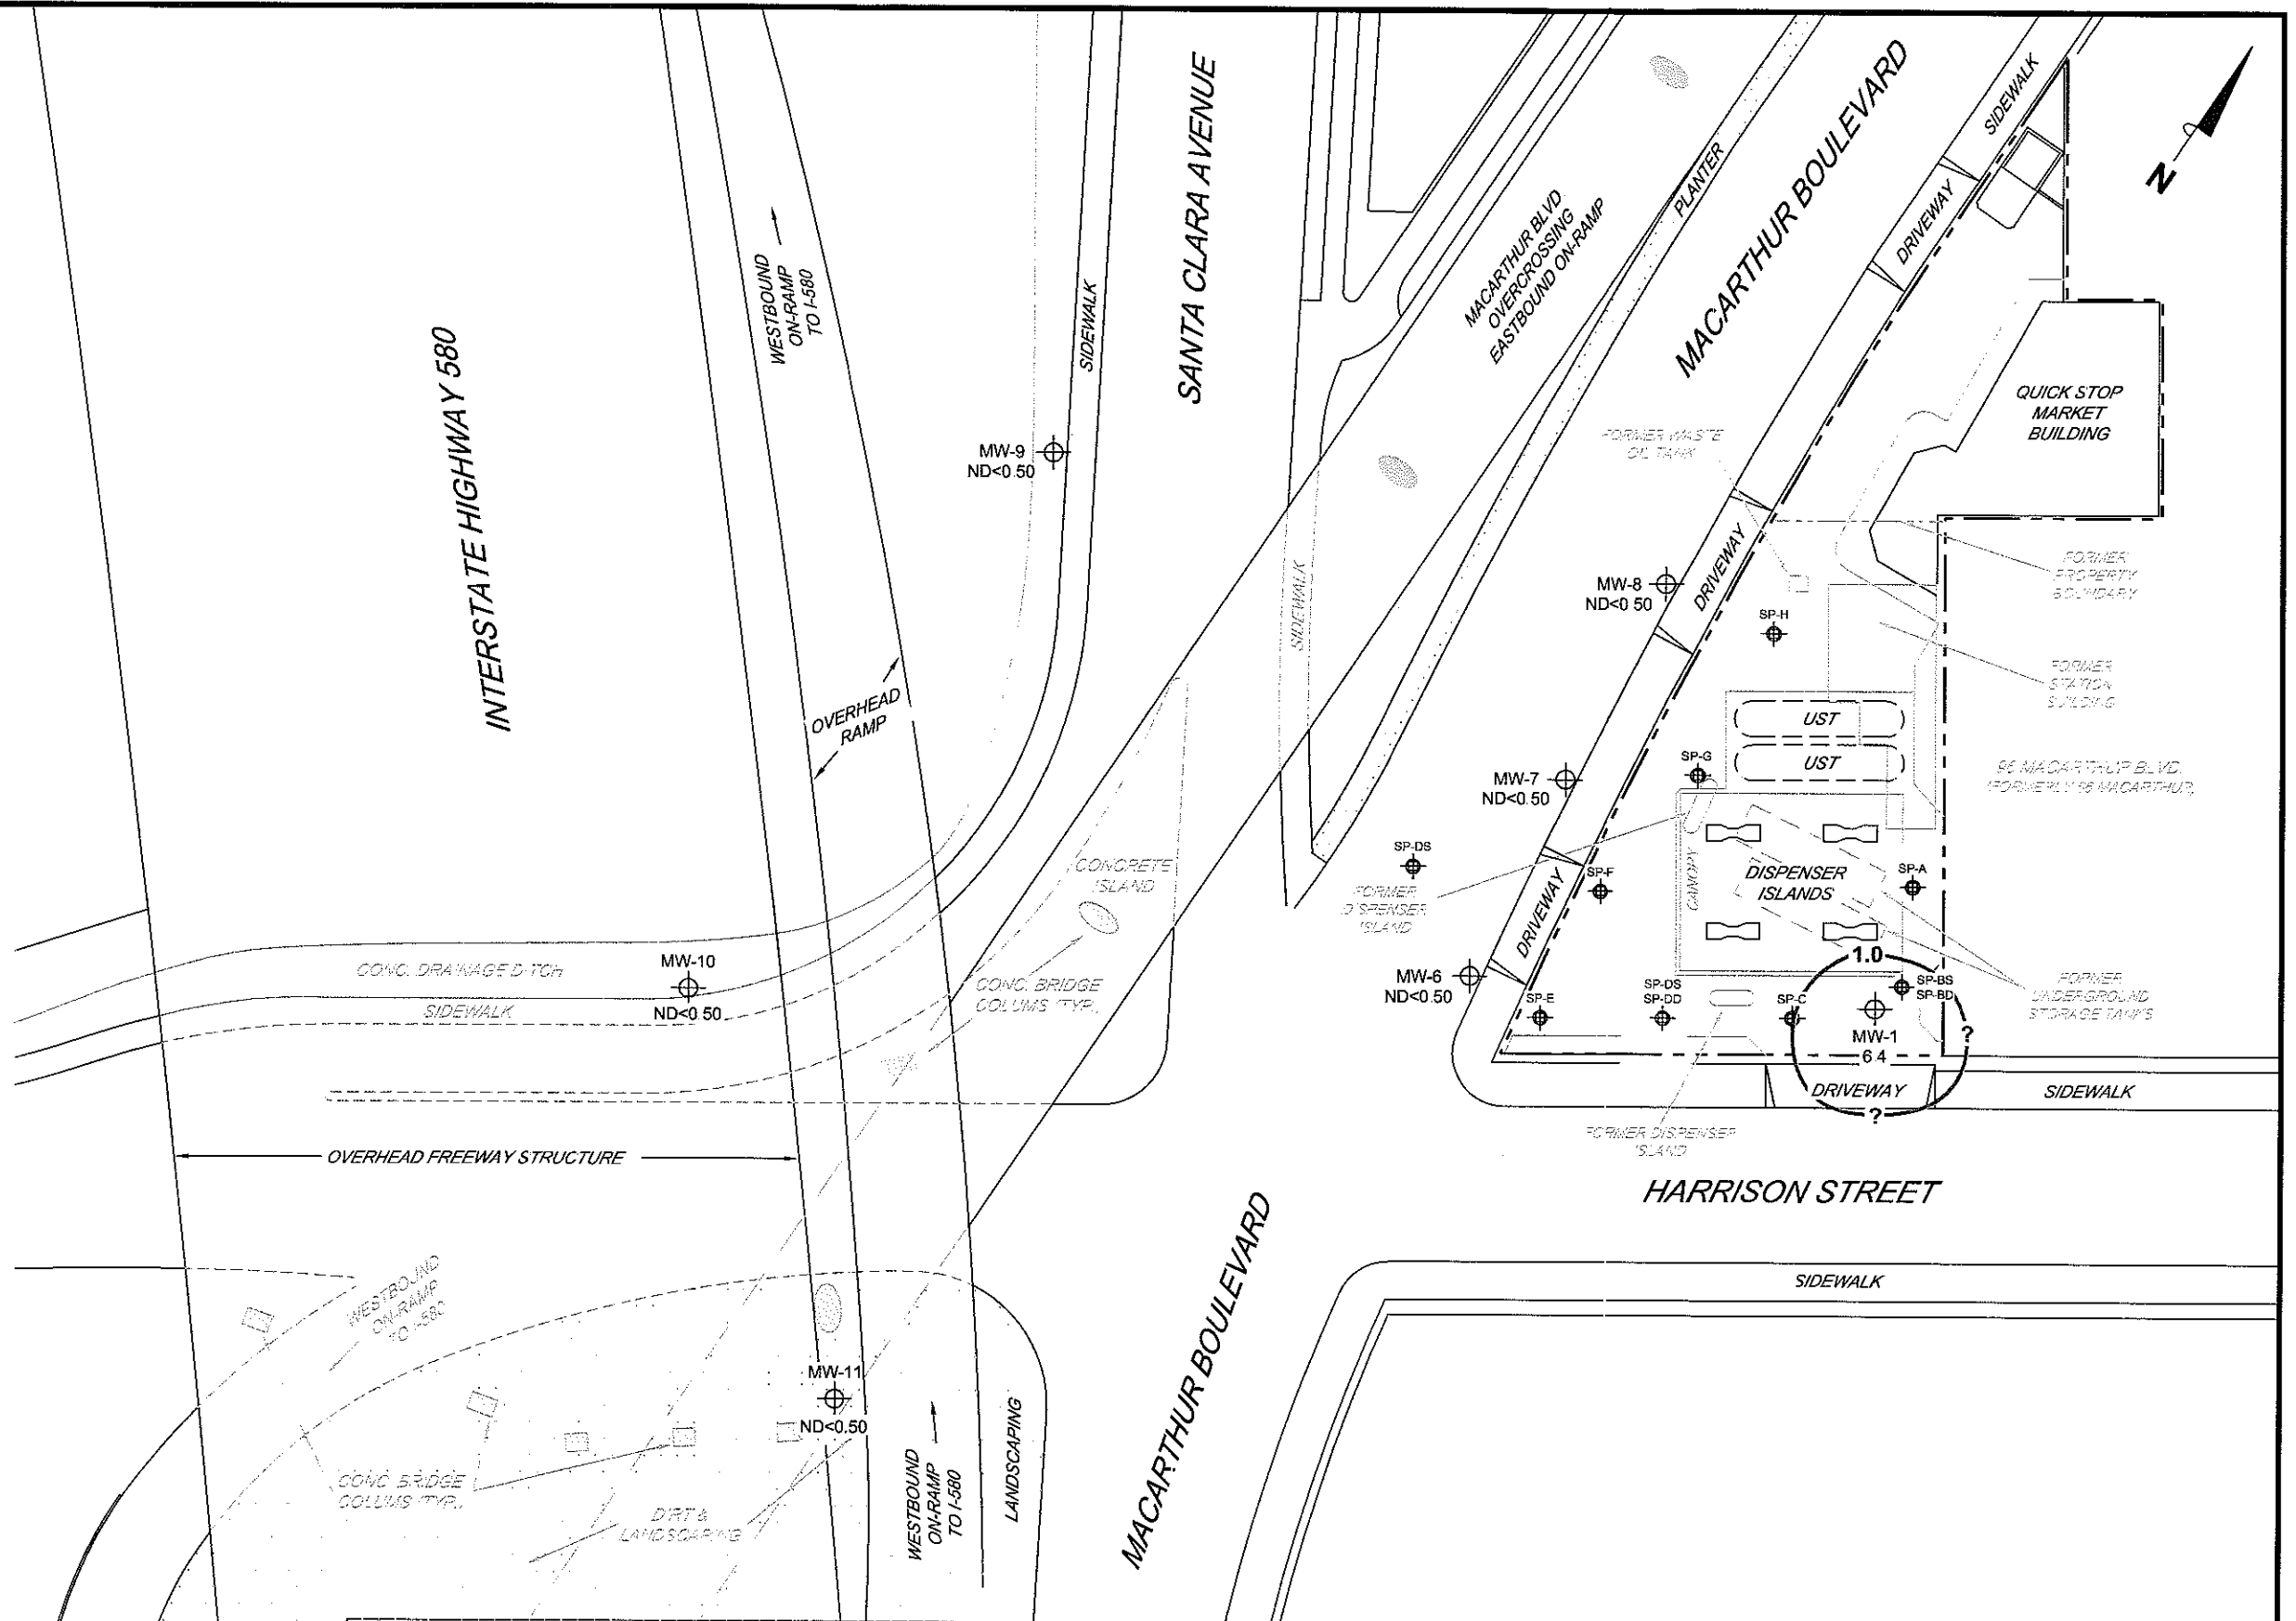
N

INTERSTATE HIGHWAY 580

WESTBOUND ON-RAMP TO I-580

SIDEWALK

SANTA CLARA AVENUE

MACARTHUR BLVD OVERCROSSING EASTBOUND ON-RAMP

PLANTER

MACARTHUR BOULEVARD

SIDEWALK

DRIVEWAY

QUICK STOP MARKET BUILDING

FORMER WASTE OIL TANK

MW-9
ND<0.50

MW-8
ND<0.50

DRIVEWAY

SIDEWALK

SP-H

FORMER PROPERTY BOUNDARY

FORMER STATION BUILDING

OVERHEAD RAMP

UST

UST

SP-G

MW-7
ND<0.50

96 MACARTHUR BLVD. (FORMERLY 98 MACARTHUR)

SP-DS

CONCRETE ISLAND

FORMER DISPENSER ISLAND

SP-F

CANOPY

DISPENSER ISLANDS

SP-A

DRIVEWAY

CONC. DRAINAGE DITCH

MW-10

SIDEWALK

ND<0.50

CONC. BRIDGE COLUMS (TYP.)

MW-6
ND<0.50

SP-E

SP-DS
SP-DD

SP-C

1.0

SP-BS
SP-BD

MW-1
6.4

?

FORMER UNDERGROUND STORAGE TANKS

DRIVEWAY

?

SIDEWALK

OVERHEAD FREEWAY STRUCTURE

FORMER DISPENSER ISLAND

HARRISON STREET

MACARTHUR BOULEVARD

SIDEWALK

WESTBOUND ON-RAMP TO I-580

MW-11
ND<0.50

CONC. BRIDGE COLUMS (TYP.)

DIRT & LANDSCAPING

WESTBOUND ON-RAMP TO I-580

LANDSCAPING